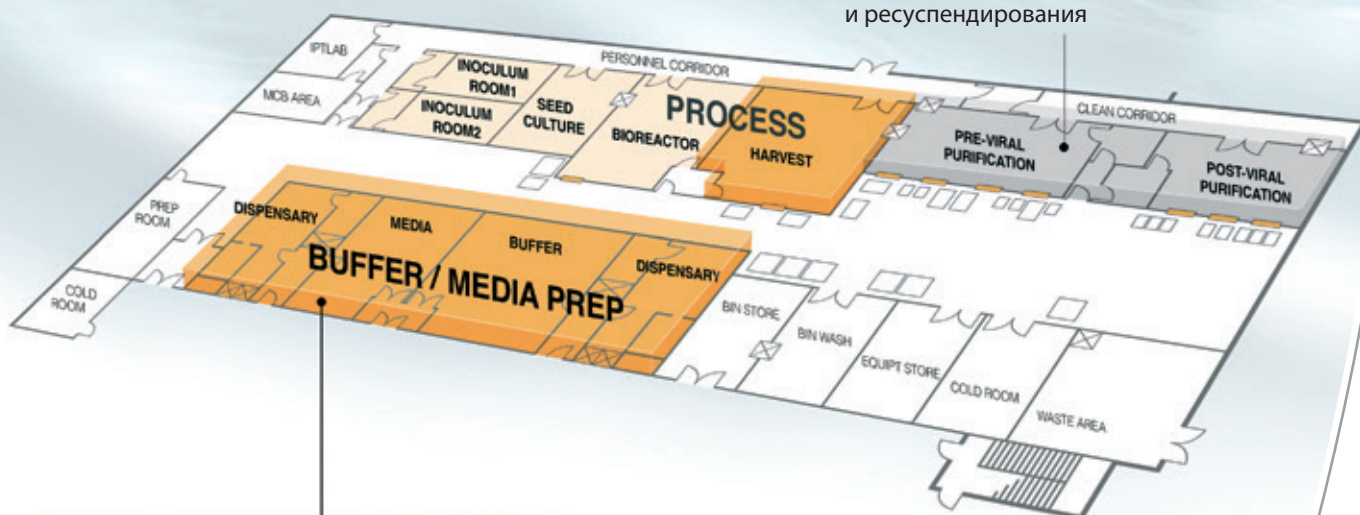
и ресуспендирования

IPTLAB

MCB AREA

INOCULUM ROOM1

INOCULUM ROOM2

SEED CULTURE

PERSONNEL CORRIDOR

PROCESS

BIOREACTOR

HARVEST

CLEAN CORRIDOR

PRE-VIRAL PURIFICATION

POST-VIRAL PURIFICATION

PREP ROOM

DISPENSARY

MEDIA

BUFFER

DISPENSARY

BUFFER / MEDIA PREP

COLD ROOM

BIN STORE

BIN WASH

EQUIPT STORE

COLD ROOM

WASTE AREA